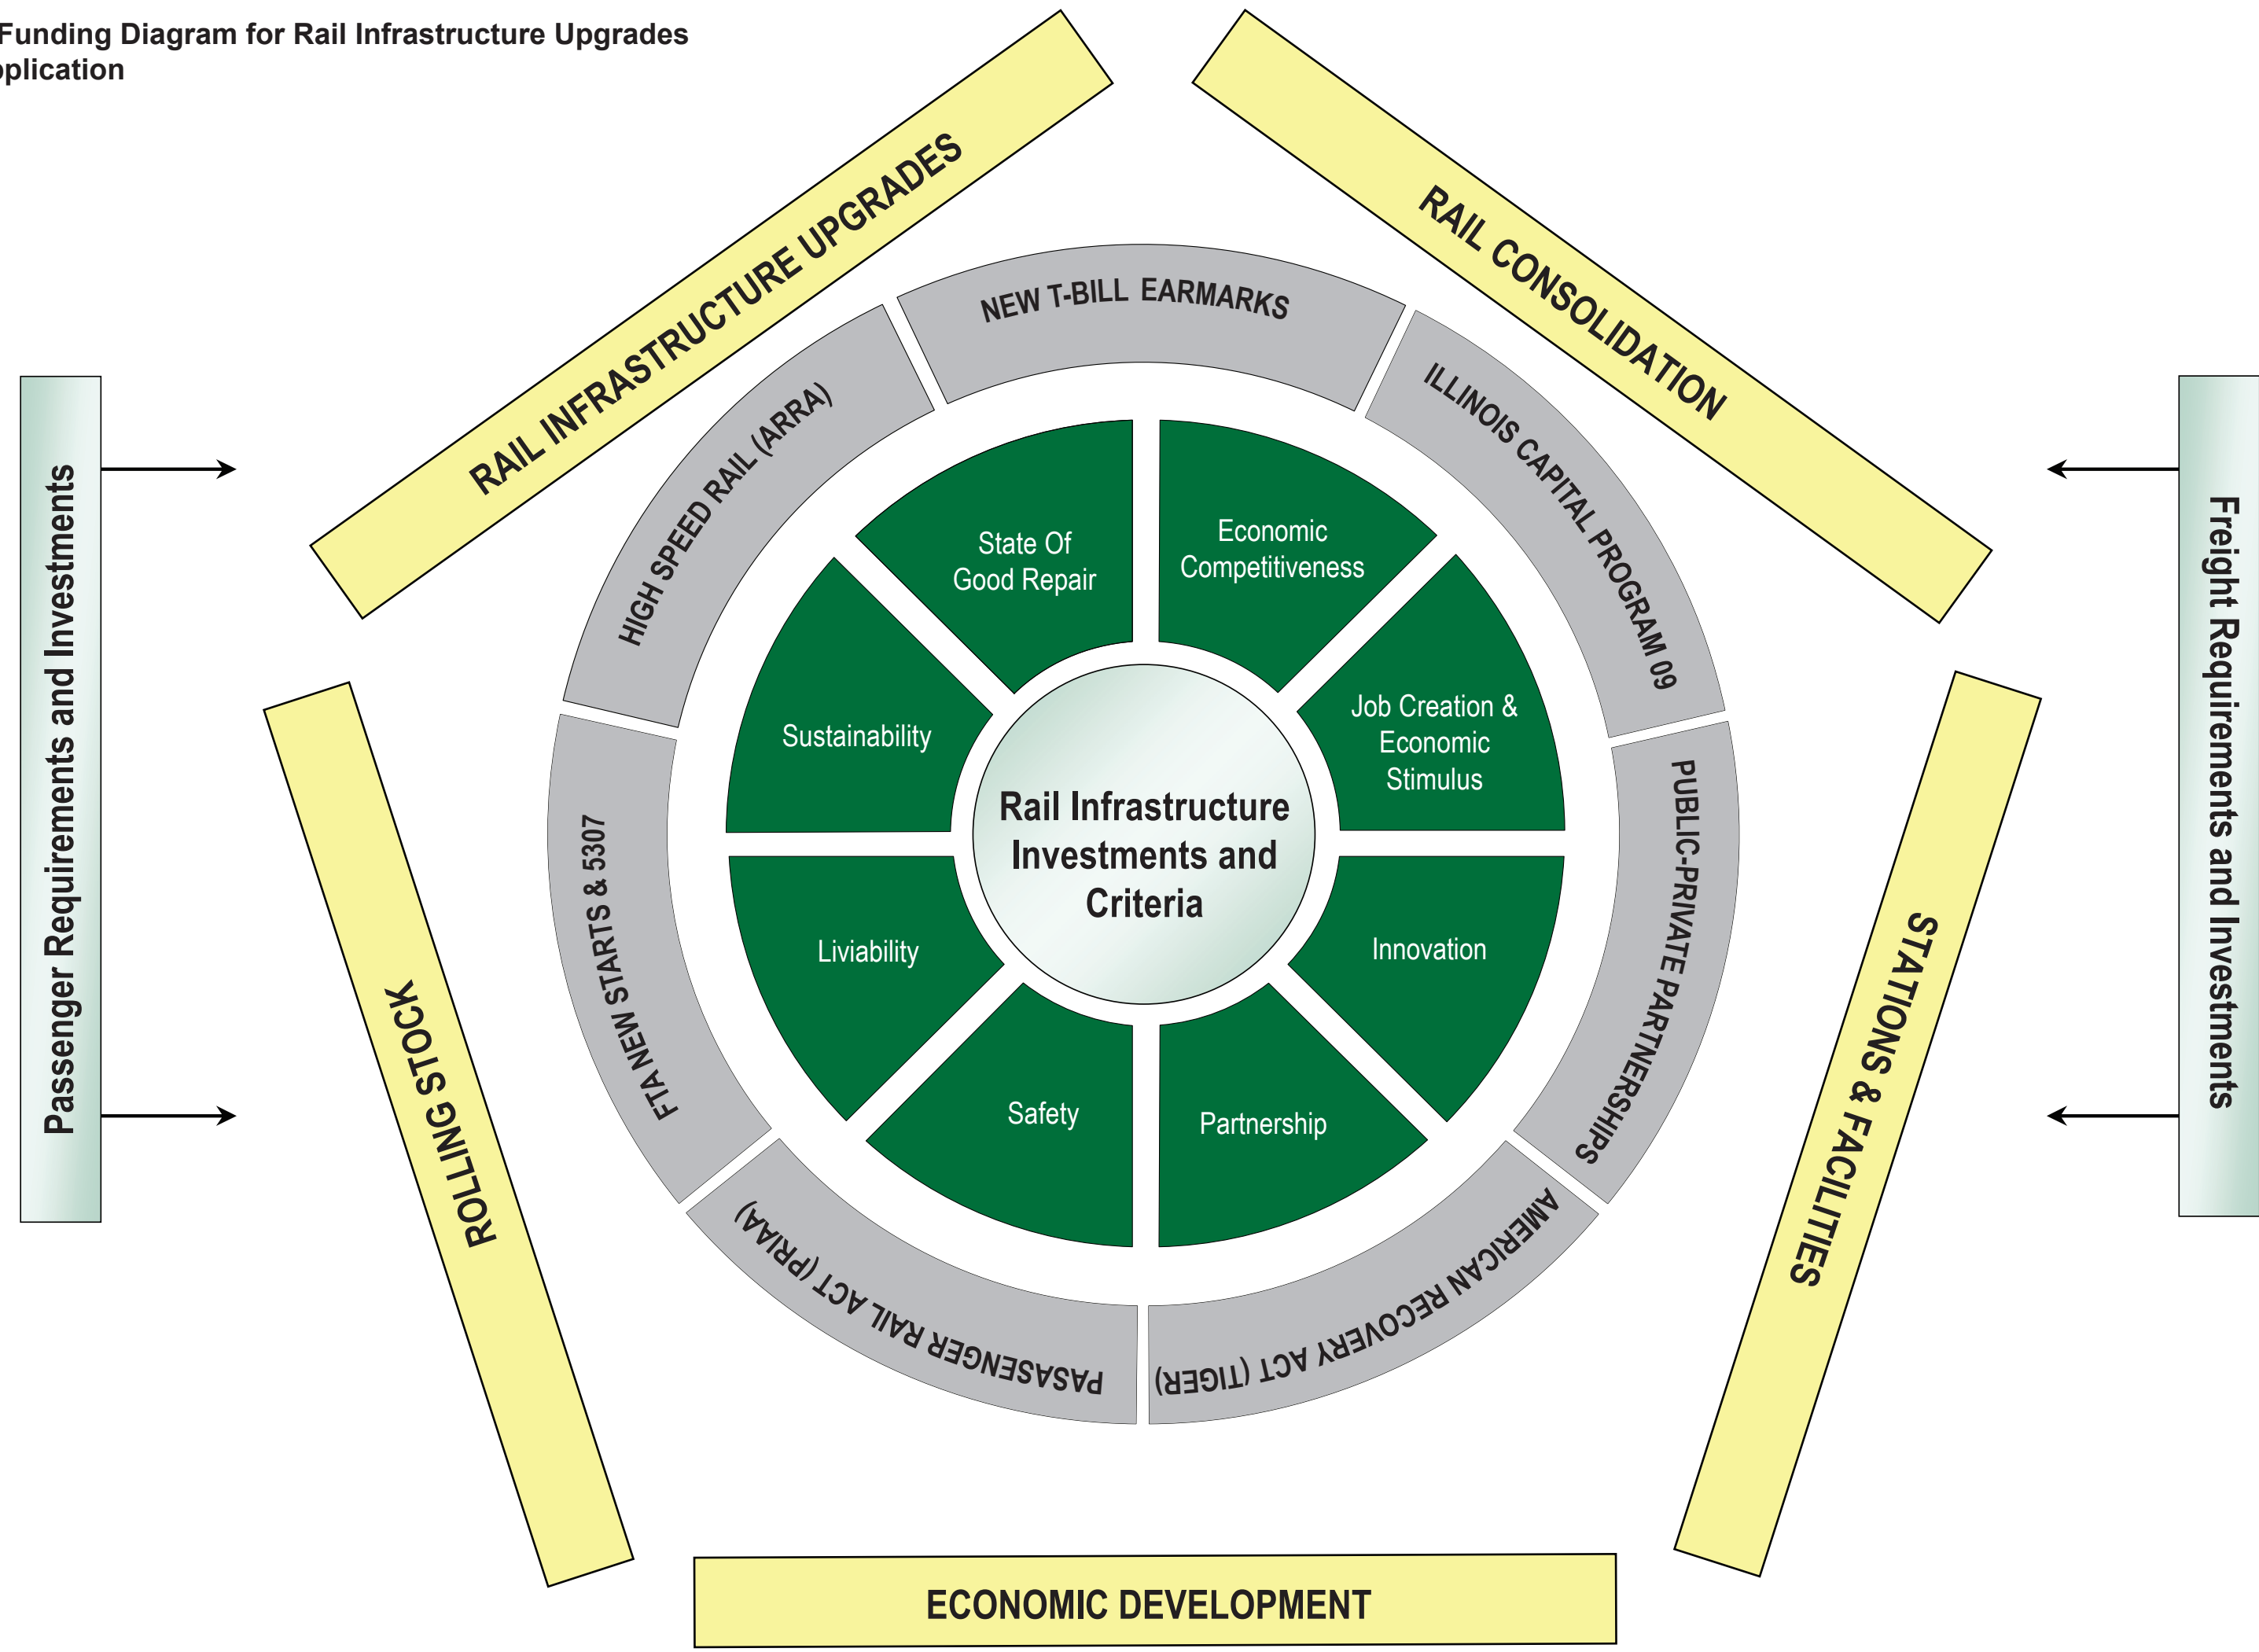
Funding Diagram for Rail Infrastructure Upgrades
plication

RAIL INFRASTRUCTURE UPGRADES

RAIL CONSOLIDATION

STATIONS & FACILITIES

ECONOMIC DEVELOPMENT

ROLLING STOCK

Passenger Requirements and Investments

Freight Requirements and Investments

NEW T-BILL EARMARKS

ILLINOIS CAPITAL PROGRAM 09

PUBLIC-PRIVATE PARTNERSHIPS

AMERICAN RECOVERY ACT (TIGER)

PASSENGER RAIL ACT (PRIAA)

FTA NEW STARTS & 5307

HIGH SPEED RAIL (ARRA)

State Of Good Repair

Economic Competitiveness

Job Creation & Economic Stimulus

Innovation

Partnership

Safety

Liviability

Sustainability

Rail Infrastructure Investments and Criteria